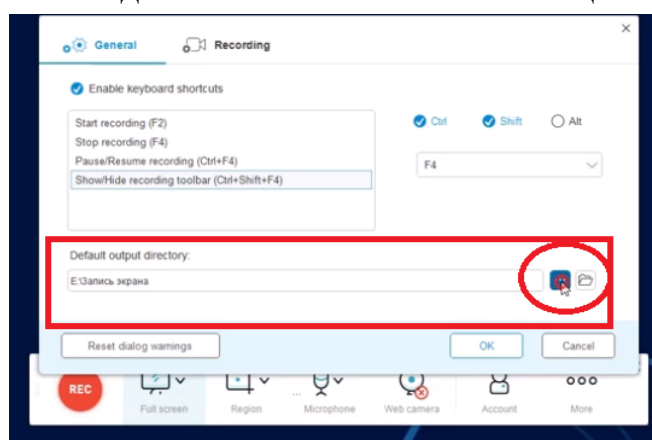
General

Recording

×

Enable keyboard shortcuts

Start recording (F2)
Stop recording (F4)
Pause/Resume recording (Ctrl+F4)
Show/Hide recording toolbar (Ctrl+Shift+F4)

Ctrl Shift Alt

F4

Default output directory:

E:\Запись экрана

Reset dialog warnings

OK

Cancel

REC

Full screen

Region

Microphone

Web camera

Account

More